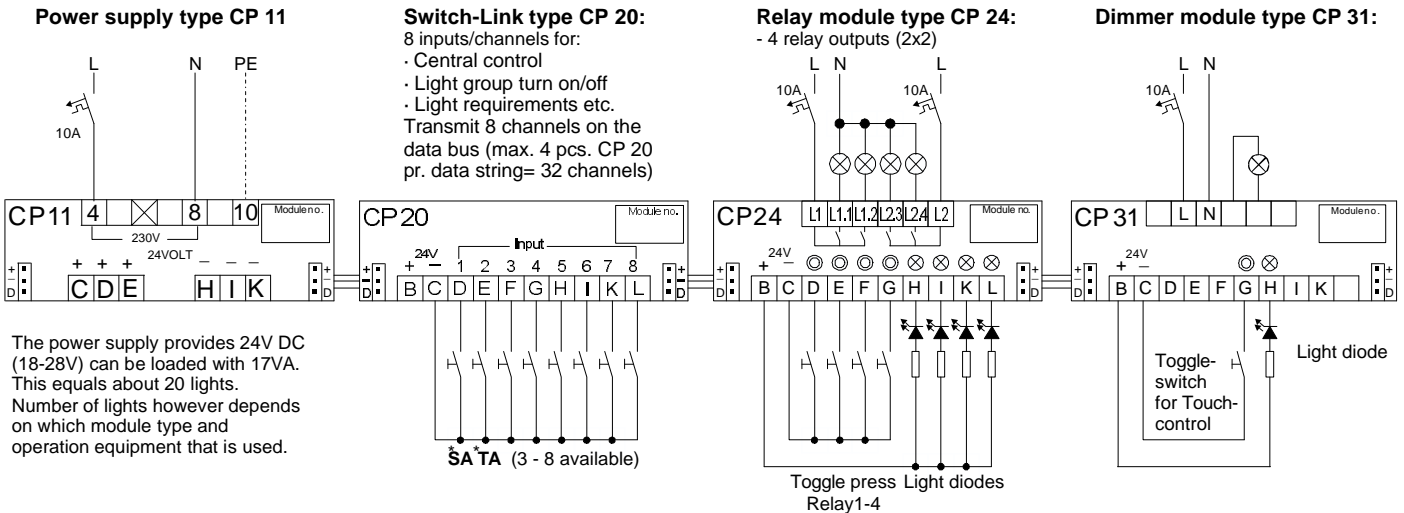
Power supply type CP 11

L N PE

10A

CP11 4 8 10 Module no.

230V

24VOLT

+ + + C D E − − − H I K

+ D

The power supply provides 24V DC (18-28V) can be loaded with 17VA. This equals about 20 lights. Number of lights however depends on which module type and operation equipment that is used.

Switch-Link type CP 20:
8 inputs/channels for:
· Central control
· Light group turn on/off
· Light requirements etc.
Transmit 8 channels on the data bus (max. 4 pcs. CP 20 pr. data string= 32 channels)

CP20 Module no.

24V + −

Input

1 2 3 4 5 6 7 8

B C D E F G H I K L

+ D

$\overset{*}{\text{S}}\text{A}\overset{*}{\text{T}}\text{A}$ (3 - 8 available)

Relay module type CP 24:
- 4 relay outputs (2x2)

L N L

10A 10A

CP24 L1 L1.1 L1.2 L2.3 L2.4 L2 Module no.

24V + −

B C D E F G H I K L

+ D

Toggle press Relay1-4

Light diodes

Dimmer module type CP 31:

L N

10A

CP 31 L N Module no.

24V + −

B C D E F G H I K

+ D

Toggle-switch for Touch-control

Light diode